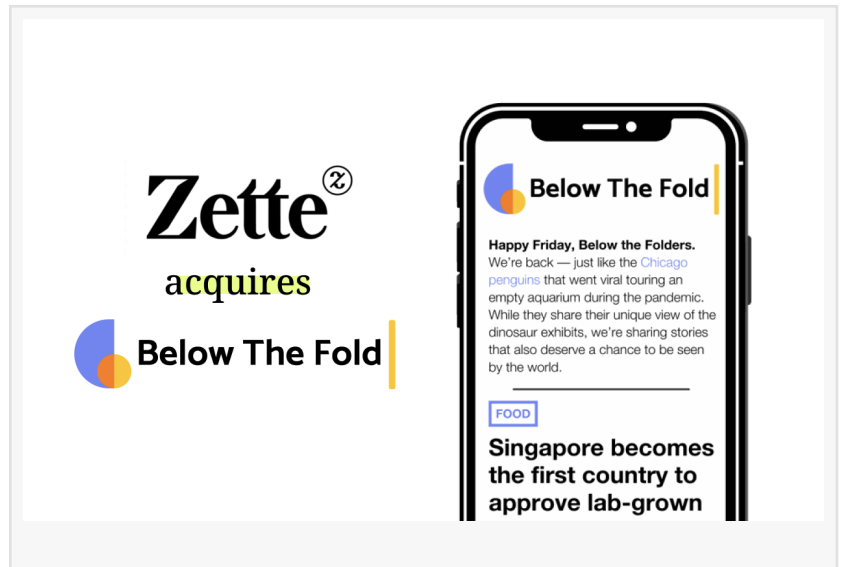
Zette

acquires

Below The Fold

Below The Fold

**Happy Friday, Below the Folders.** We're back — just like the Chicago penguins that went viral touring an empty aquarium during the pandemic. While they share their unique view of the dinosaur exhibits, we're sharing stories that also deserve a chance to be seen by the world.

FOOD

Singapore becomes the first country to approve lab-grown